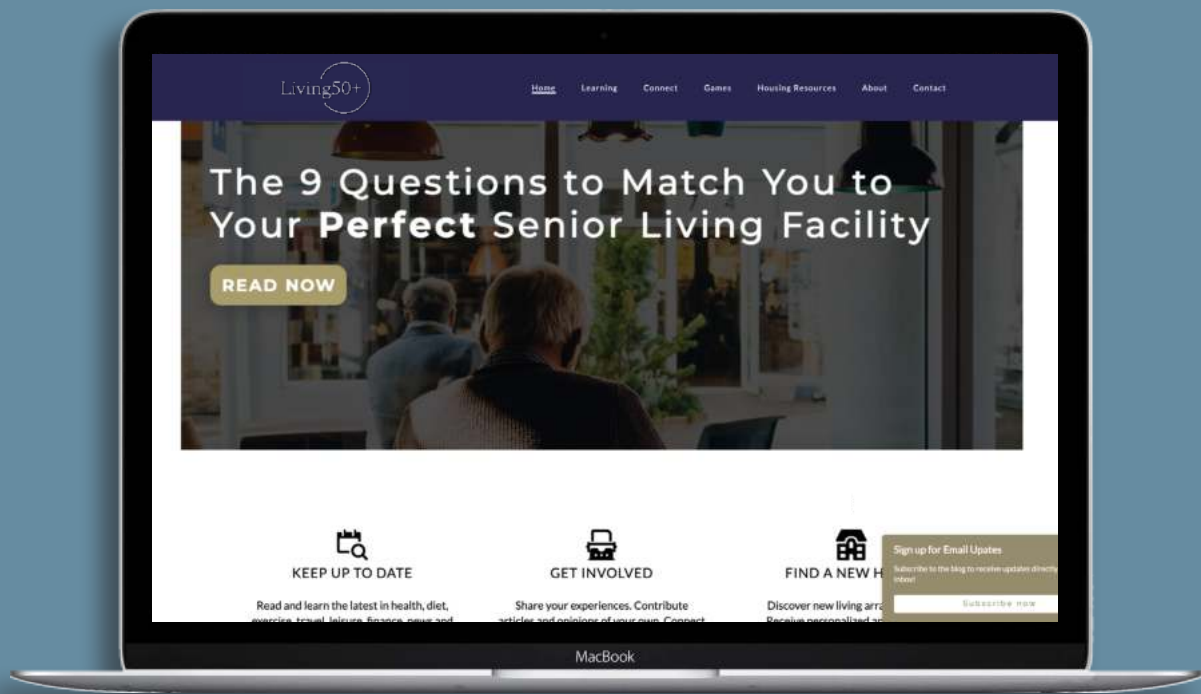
Living50+

Home Learning Connect Games Housing Resources About Contact

The 9 Questions to Match You to Your **Perfect** Senior Living Facility

READ NOW

KEEP UP TO DATE

Read and learn the latest in health, diet, exercise, travel, leisure, finance, news and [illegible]

GET INVOLVED

Share your experiences. Contribute articles and opinions of your own. Connect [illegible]

FIND A NEW H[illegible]

Discover new living arra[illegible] Receive personalized a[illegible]

Sign up for Email Updates

Subscribe to the blog to receive updates directly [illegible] inbox!

Subscribe now

MacBook